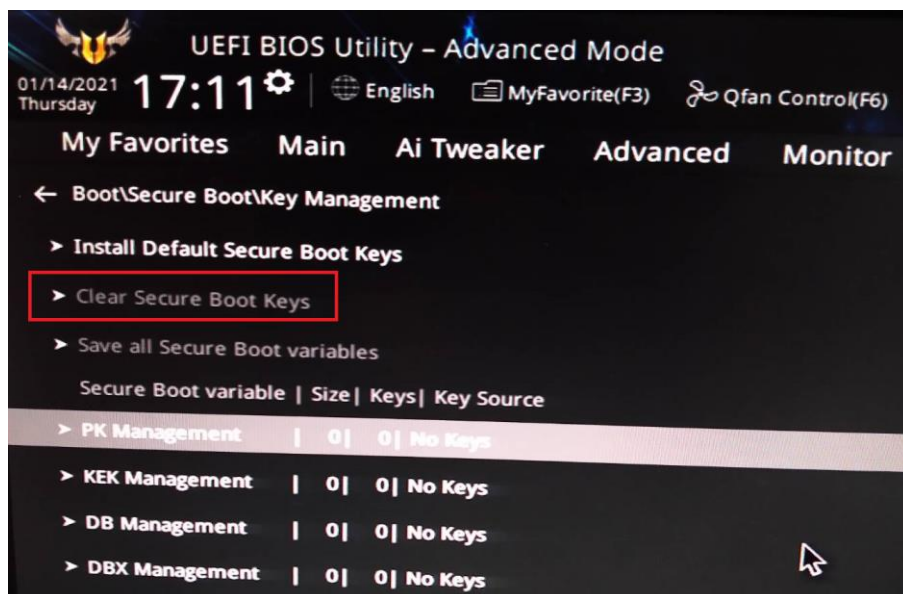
UEFI BIOS Utility – Advanced Mode

01/14/2021 Thursday 17:11 | English MyFavorite(F3) Qfan Control(F6)

My Favorites Main Ai Tweaker Advanced Monitor

← Boot\Secure Boot\Key Management

> Install Default Secure Boot Keys

> Clear Secure Boot Keys

> Save all Secure Boot variables

Secure Boot variable | Size| Keys| Key Source

> PK Management | 0| 0| No Keys

> KEK Management | 0| 0| No Keys

> DB Management | 0| 0| No Keys

> DBX Management | 0| 0| No Keys